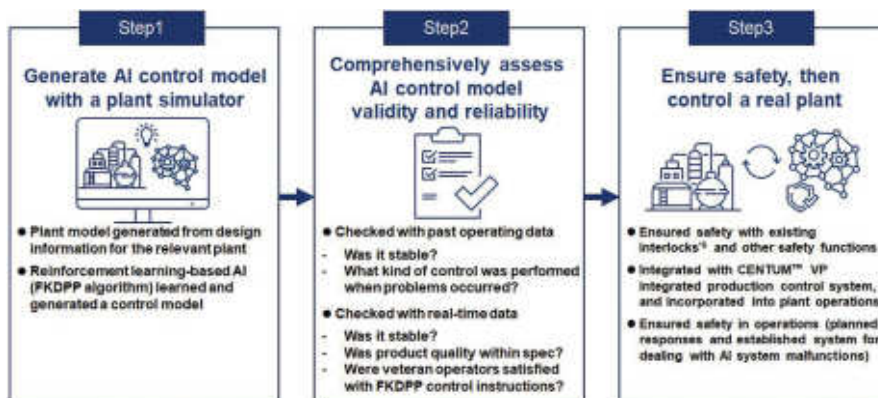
Step1

Generate AI control model with a plant simulator

● Plant model generated from design information for the relevant plant
● Reinforcement learning-based AI (FKDPP algorithm) learned and generated a control model

Step2

Comprehensively assess AI control model validity and reliability

● Checked with past operating data
- Was it stable?
- What kind of control was performed when problems occurred?
● Checked with real-time data
- Was it stable?
- Was product quality within spec?
- Were veteran operators satisfied with FKDPP control instructions?

Step3

Ensure safety, then control a real plant

● Ensured safety with existing interlocks*³ and other safety functions
● Integrated with CENTUM™ VP integrated production control system, and incorporated into plant operations
● Ensured safety in operations (planned responses and established system for dealing with AI system malfunctions)